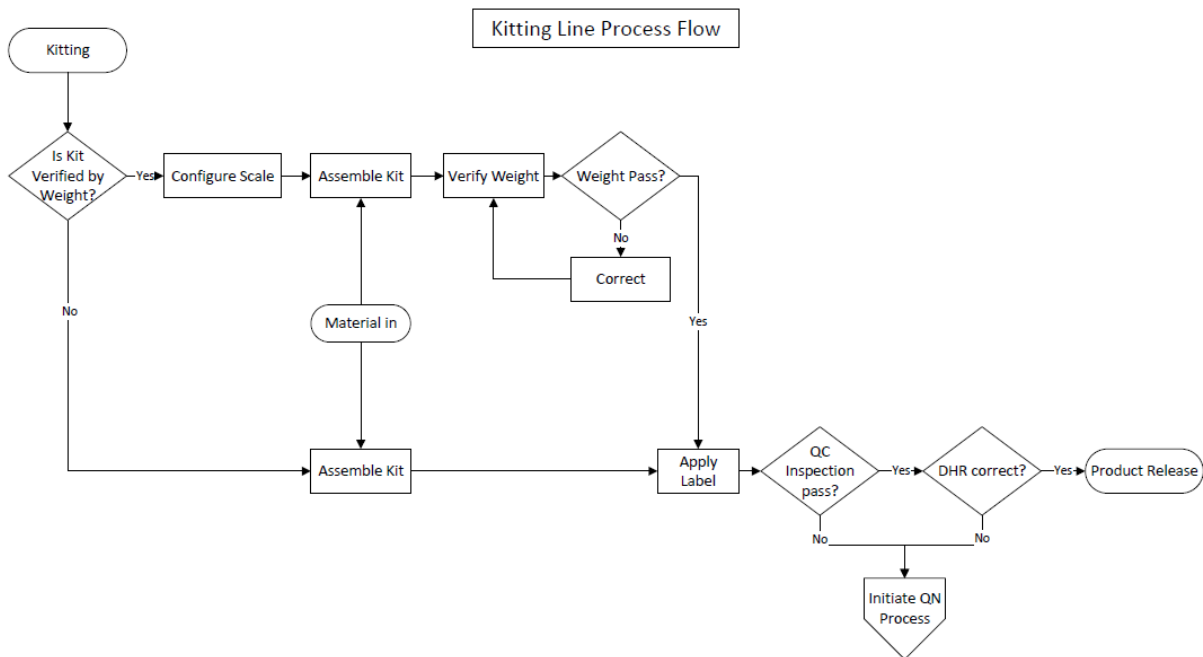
Kitting Line Process Flow

Kitting

Is Kit Verified by Weight?

Yes

Configure Scale

Assemble Kit

Verify Weight

Weight Pass?

No

Correct

No

Material in

Yes

Assemble Kit

Apply Label

QC Inspection pass?

Yes

DHR correct?

Yes

Product Release

No

No

Initiate QN Process